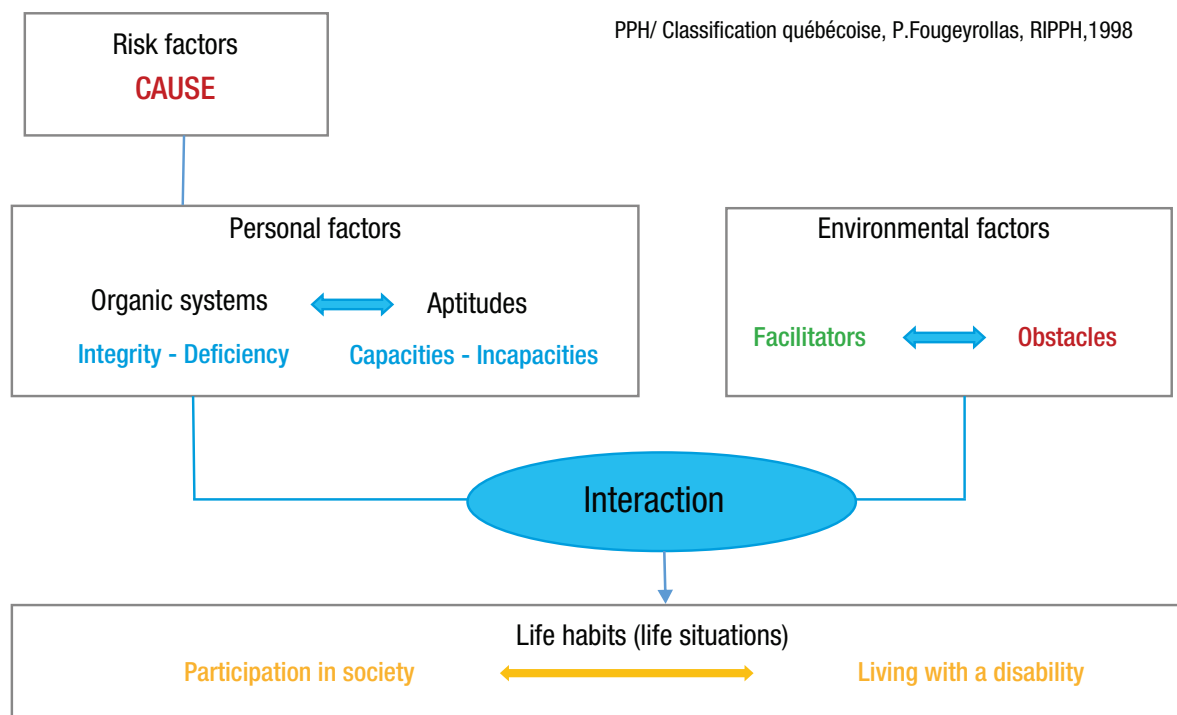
Risk factors
CAUSE

PPH/ Classification québécoise, P.Fougeyrollas, RIPPH,1998

Personal factors

Organic systems Aptitudes

Integrity - Deficiency Capacities - Incapacities

Environmental factors

Facilitators Obstacles

Interaction

Life habits (life situations)

Participation in society Living with a disability